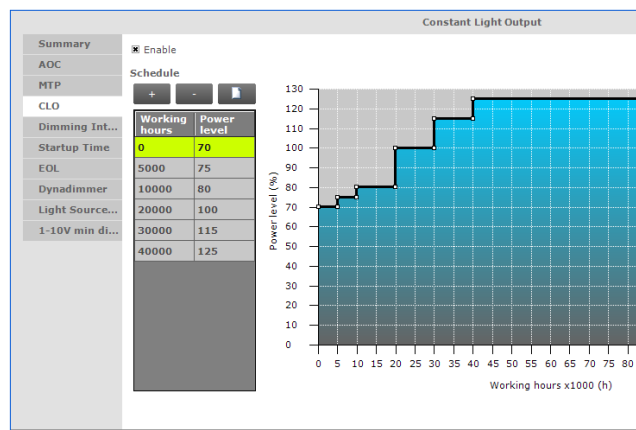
Constant Light Output

Summary
AOC
MTP
CLO
Dimming Int...
Startup Time
EOL
Dynadimmer
Light Source...
1-10V min di...

Enable

Schedule

+ -

| Working hours | Power level |
|---|---|
| 0 | 70 |
| 5000 | 75 |
| 10000 | 80 |
| 20000 | 100 |
| 30000 | 115 |
| 40000 | 125 |

Power level (%)

130
120
110
100
90
80
70
60
50
40
30
20
10
0

0 5 10 15 20 25 30 35 40 45 50 55 60 65 70 75 80

Working hours x1000 (h)